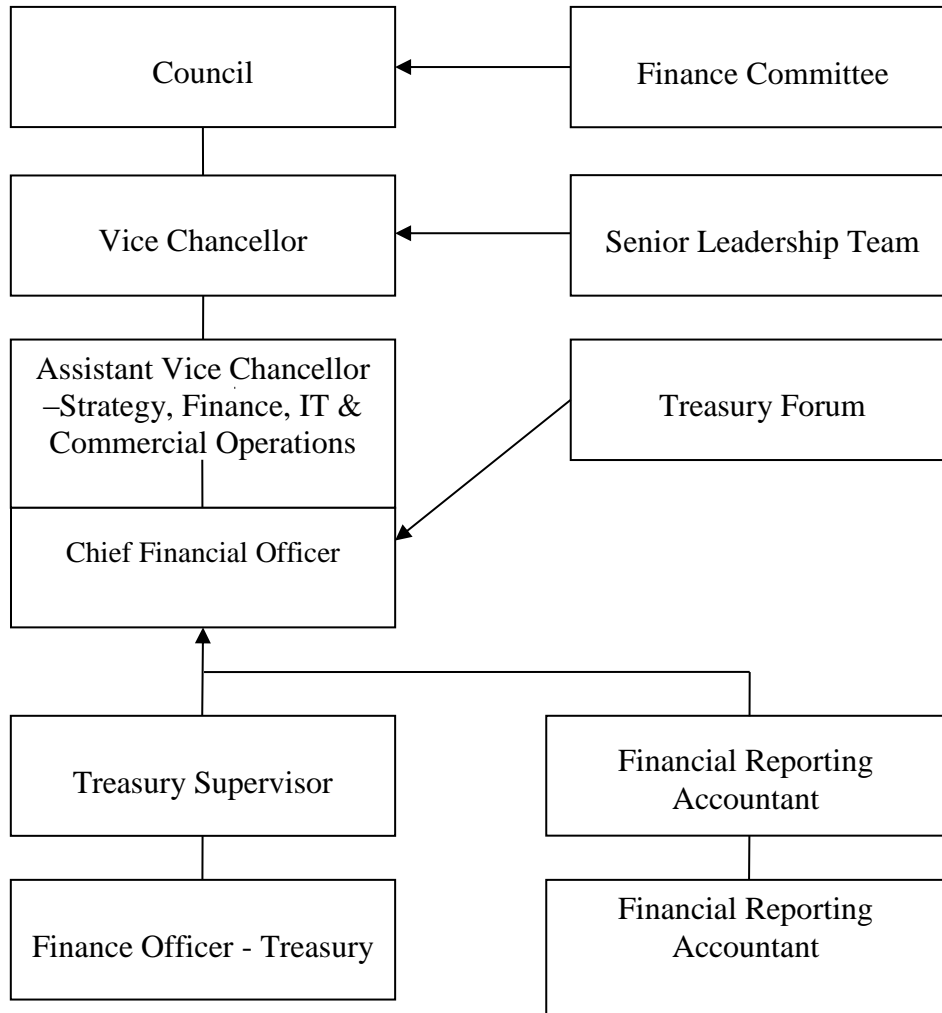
Council

Finance Committee

Vice Chancellor

Senior Leadership Team

Assistant Vice Chancellor –Strategy, Finance, IT & Commercial Operations

Treasury Forum

Chief Financial Officer

Treasury Supervisor

Financial Reporting Accountant

Finance Officer - Treasury

Financial Reporting Accountant